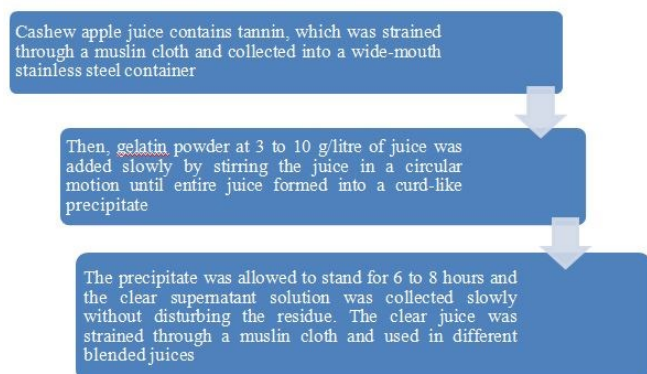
Cashew apple juice contains tannin, which was strained through a muslin cloth and collected into a wide-mouth stainless steel container

Then, gelatin powder at 3 to 10 g/litre of juice was added slowly by stirring the juice in a circular motion until entire juice formed into a curd-like precipitate

The precipitate was allowed to stand for 6 to 8 hours and the clear supernatant solution was collected slowly without disturbing the residue. The clear juice was strained through a muslin cloth and used in different blended juices